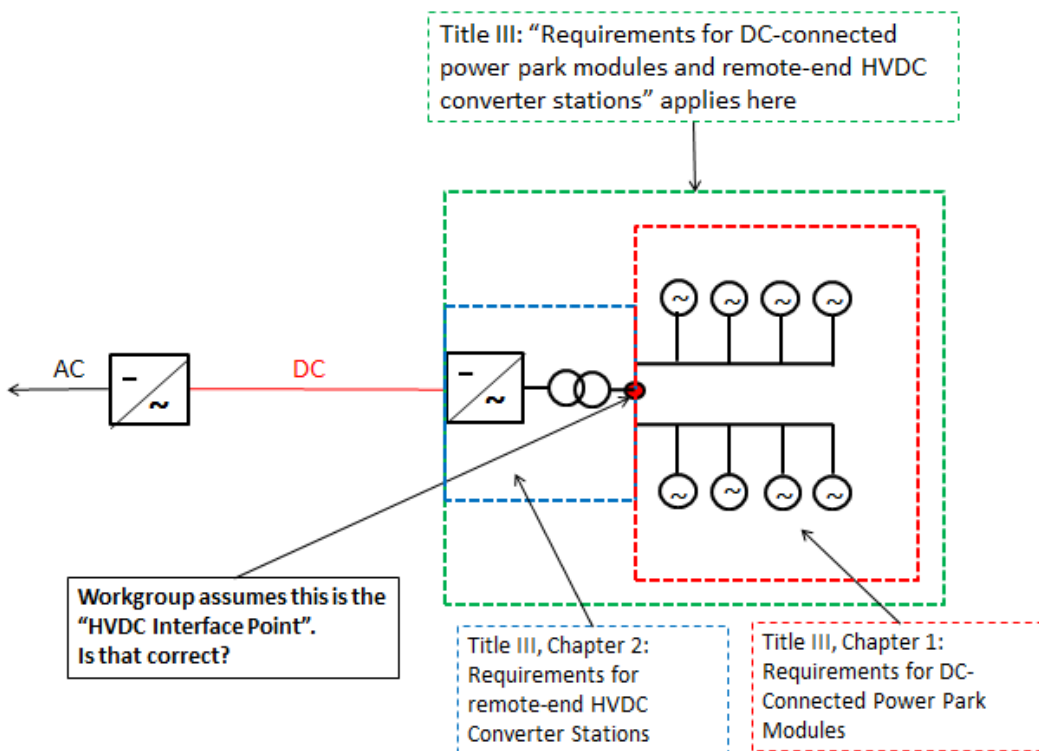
Title III: “Requirements for DC-connected power park modules and remote-end HVDC converter stations” applies here

AC

DC

Workgroup assumes this is the “HVDC Interface Point”.
Is that correct?

Title III, Chapter 2: Requirements for remote-end HVDC Converter Stations

Title III, Chapter 1: Requirements for DC-Connected Power Park Modules